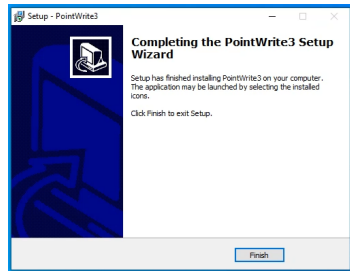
Setup - PointWrite3

Completing the PointWrite3 Setup Wizard

Setup has finished installing PointWrite3 on your computer. The application may be launched by selecting the installed icons.

Click Finish to exit Setup.

Finish